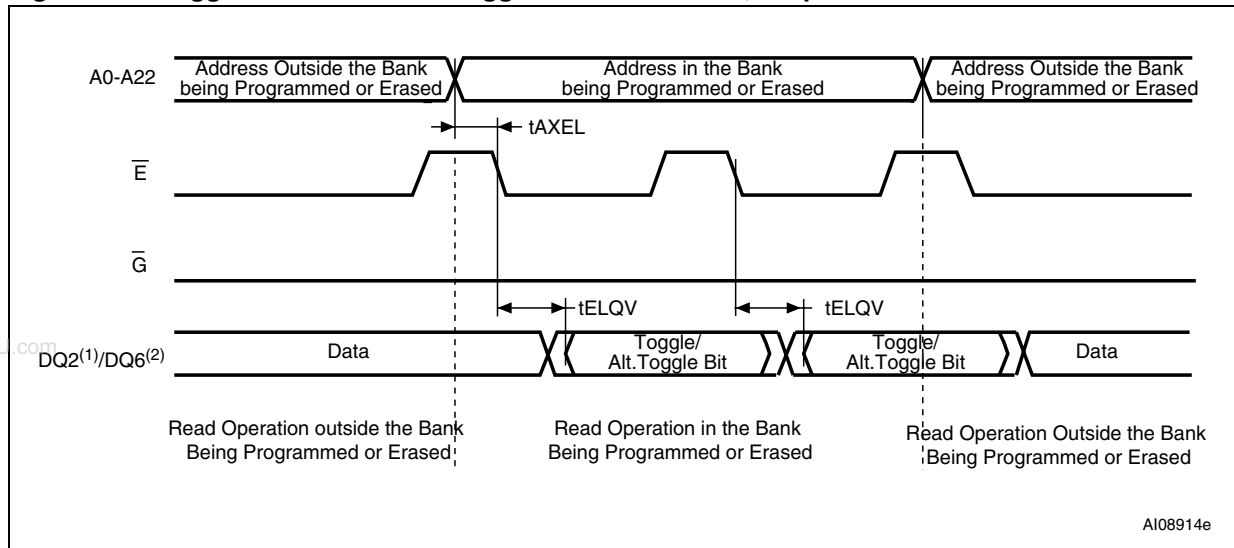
A0-A22

Address Outside the Bank being Programmed or Erased

Address in the Bank being Programmed or Erased

Address Outside the Bank being Programmed or Erased

tAXEL

$\overline{E}$

$\overline{G}$

tELQV

tELQV

$DQ2^{(1)}/DQ6^{(2)}$

Data

Toggle/ Alt.Toggle Bit

Toggle/ Alt.Toggle Bit

Data

Read Operation outside the Bank Being Programmed or Erased

Read Operation in the Bank Being Programmed or Erased

Read Operation Outside the Bank Being Programmed or Erased

AI08914e